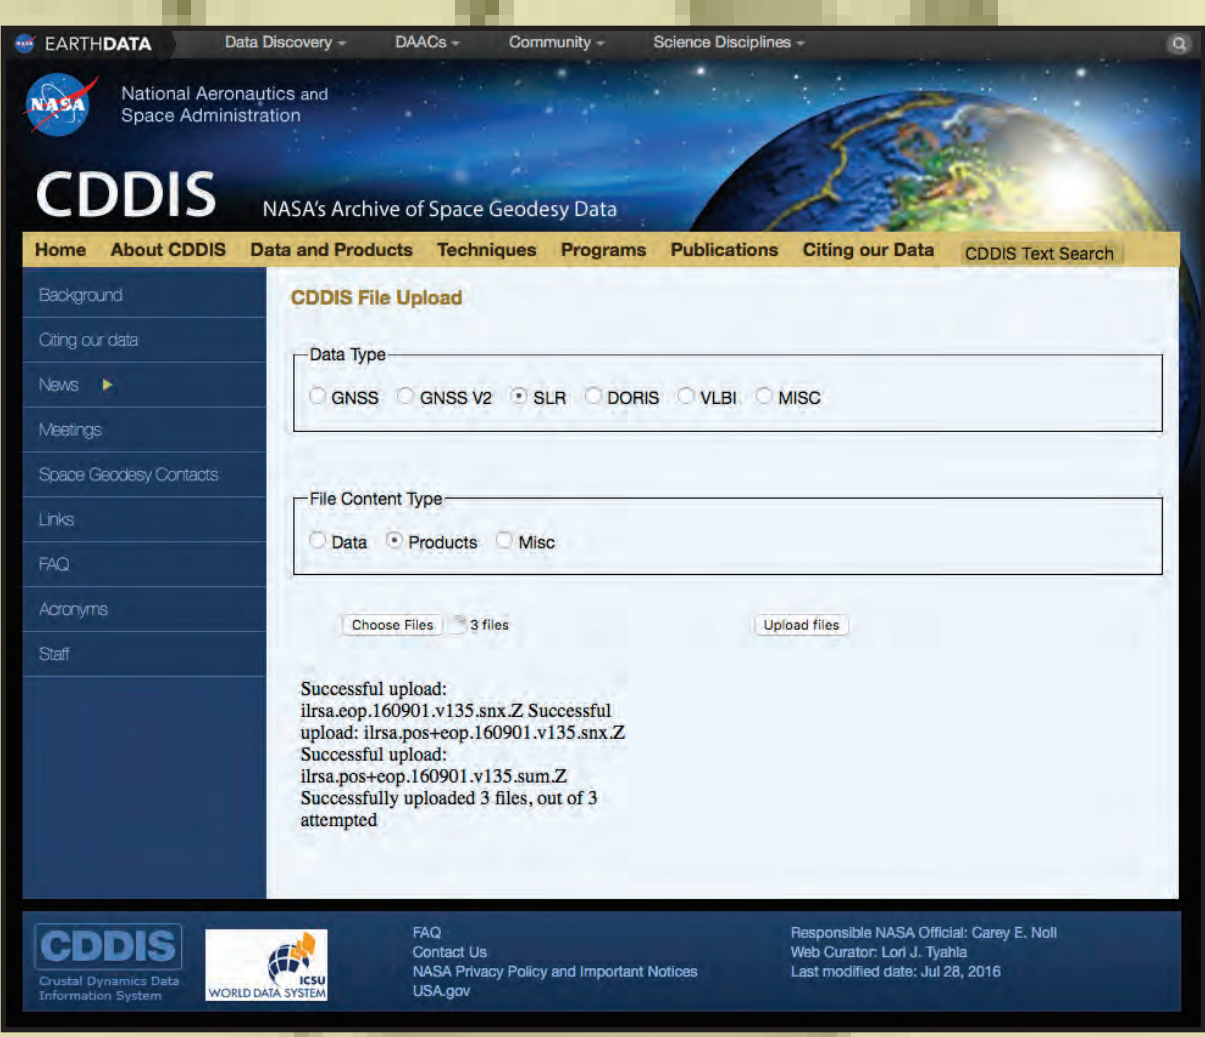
EARTHDATA Data Discovery DAACs Community Science Disciplines

NASA National Aeronautics and Space Administration

CDDIS NASA's Archive of Space Geodesy Data

Home About CDDIS Data and Products Techniques Programs Publications Citing our Data CDDIS Text Search

Background
Citing our data
News
Meetings
Space Geodesy Contacts
Links
FAQ
Acronyms
Staff

CDDIS File Upload

Data Type
GNSS GNSS V2 SLR DORIS VLBI MISC

File Content Type
Data Products Misc

Choose Files 3 files Upload files

Successful upload: ilrsa.eop.160901.v135.snx.Z Successful upload: ilrsa.pos+eop.160901.v135.snx.Z Successful upload: ilrsa.pos+eop.160901.v135.sum.Z Successfully uploaded 3 files, out of 3 attempted

CDDIS Crustal Dynamics Data Information System

ICSU WORLD DATA SYSTEM

FAQ
Contact Us
NASA Privacy Policy and Important Notices
USA.gov

Responsible NASA Official: Carey E. Noll
Web Curator: Lori J. Tyahla
Last modified date: Jul 28, 2016